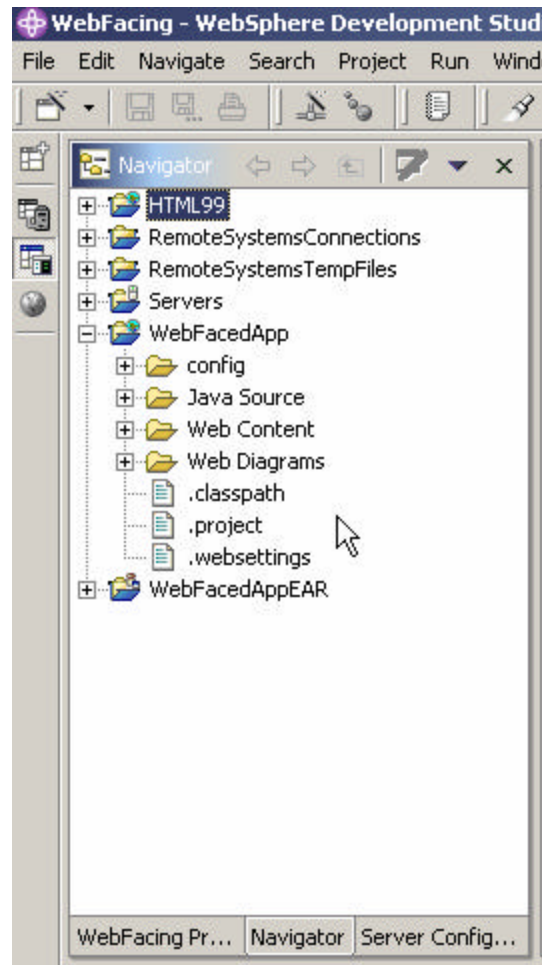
WebFacing - WebSphere Development Stud

File Edit Navigate Search Project Run Wind

Navigator

HTML99
RemoteSystemsConnections
RemoteSystemsTempFiles
Servers
WebFacedApp
config
Java Source
Web Content
Web Diagrams
.classpath
.project
.websettings
WebFacedAppEAR

WebFacing Pr... Navigator Server Config...